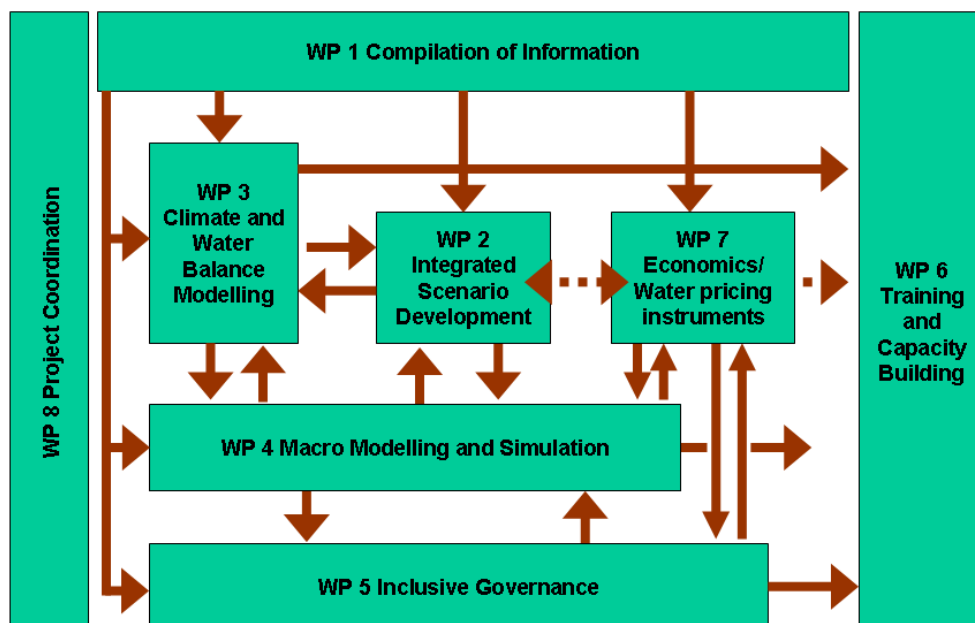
WP 8 Project Coordination

WP 1 Compilation of Information

WP 3 Climate and Water Balance Modelling

WP 2 Integrated Scenario Development

WP 7 Economics/ Water pricing instruments

WP 6 Training and Capacity Building

WP 4 Macro Modelling and Simulation

WP 5 Inclusive Governance